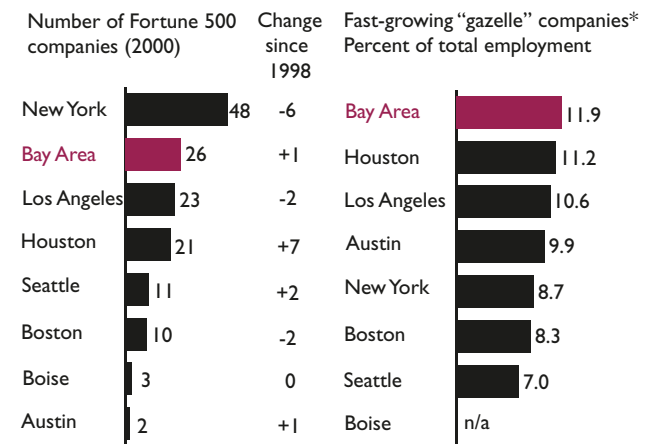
Number of Fortune 500 companies (2000)

| | Number | Change since 1998 |
|---|---|---|
| New York | 48 | -6 |
| Bay Area | 26 | +1 |
| Los Angeles | 23 | -2 |
| Houston | 21 | +7 |
| Seattle | 11 | +2 |
| Boston | 10 | -2 |
| Boise | 3 | 0 |
| Austin | 2 | +1 |

Fast-growing "gazelle" companies*
Percent of total employment

| | Percent |
|---|---|
| Bay Area | 11.9 |
| Houston | 11.2 |
| Los Angeles | 10.6 |
| Austin | 9.9 |
| New York | 8.7 |
| Boston | 8.3 |
| Seattle | 7.0 |
| Boise | n/a |